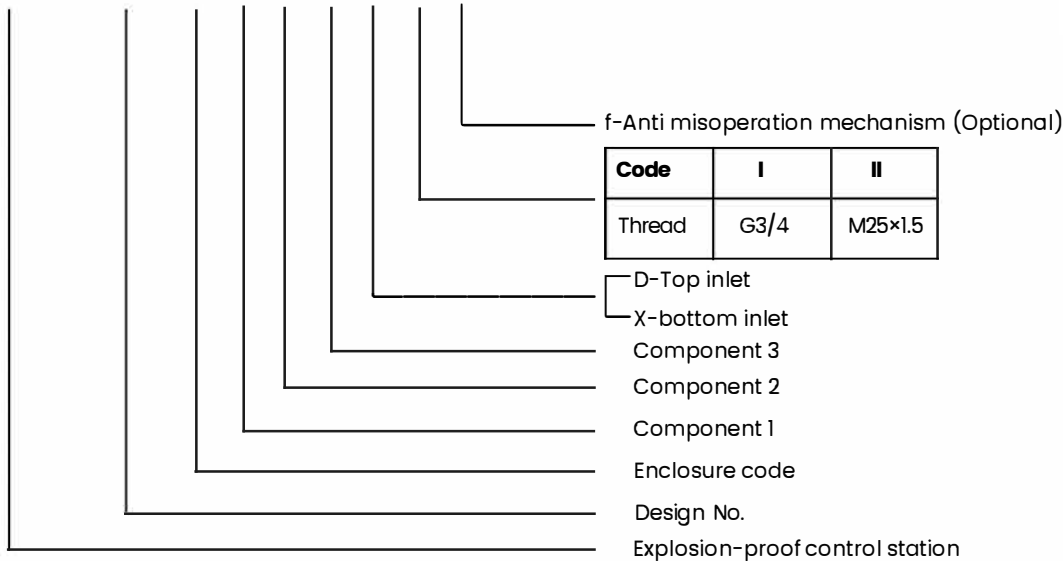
f-Anti misoperation mechanism (Optional)

| Code | I | II |
|---|---|---|
| Thread | G3/4 | M25×1.5 |

D-Top inlet
X-bottom inlet
Component 3
Component 2
Component 1
Enclosure code
Design No.
Explosion-proof control station